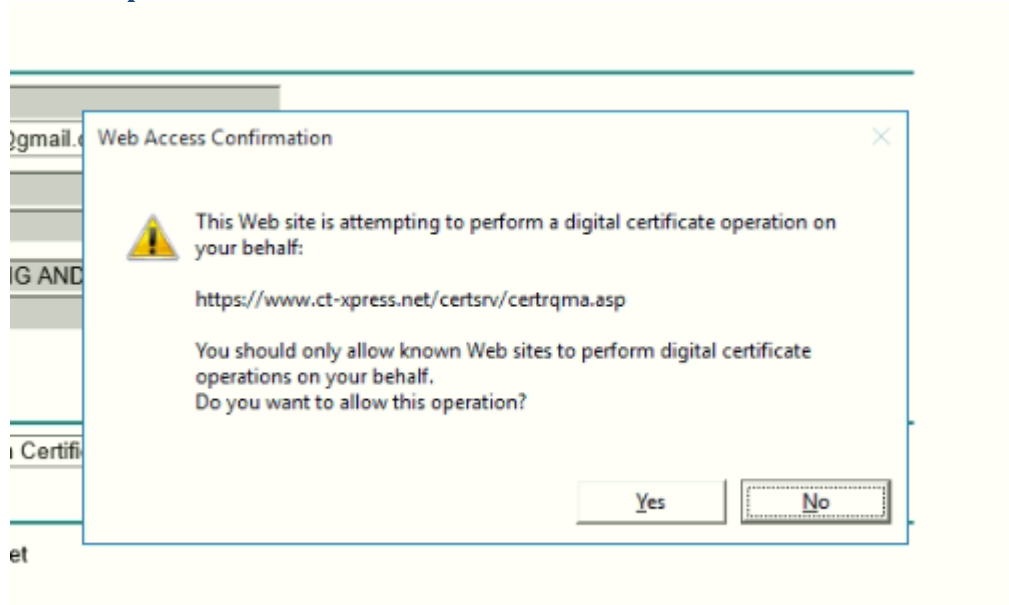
@gmail.c

IG AND

ı Certifi

et

Web Access Confirmation

×

This Web site is attempting to perform a digital certificate operation on your behalf:

https://www.ct-xpress.net/certsrv/certrqma.asp

You should only allow known Web sites to perform digital certificate operations on your behalf.
Do you want to allow this operation?

Yes

No